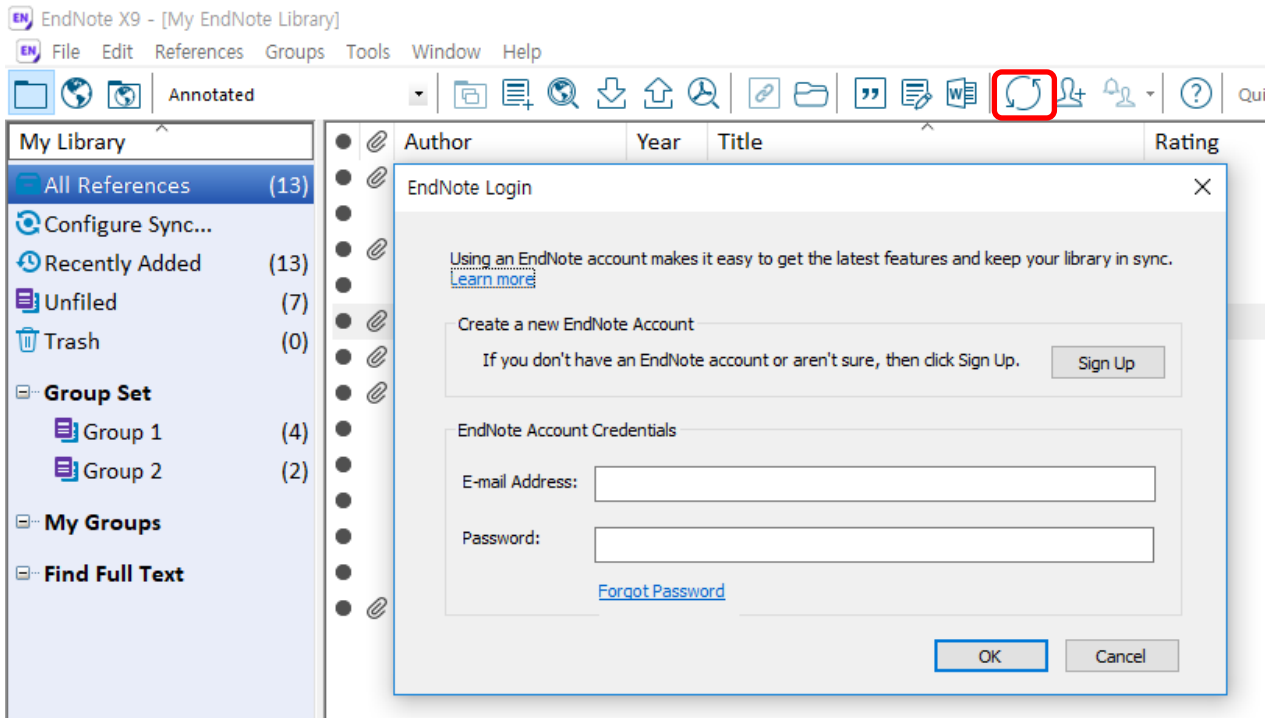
EndNote X9 - [My EndNote Library]

File Edit References Groups Tools Window Help

Annotated

Qui

My Library

All References (13)
Configure Sync...
Recently Added (13)
Unfiled (7)
Trash (0)

Group Set
Group 1 (4)
Group 2 (2)

My Groups

Find Full Text

Author | Year | Title | Rating

EndNote Login

Using an EndNote account makes it easy to get the latest features and keep your library in sync.
Learn more

Create a new EndNote Account
If you don't have an EndNote account or aren't sure, then click Sign Up.
Sign Up

EndNote Account Credentials
E-mail Address:
Password:
Forgot Password

OK
Cancel